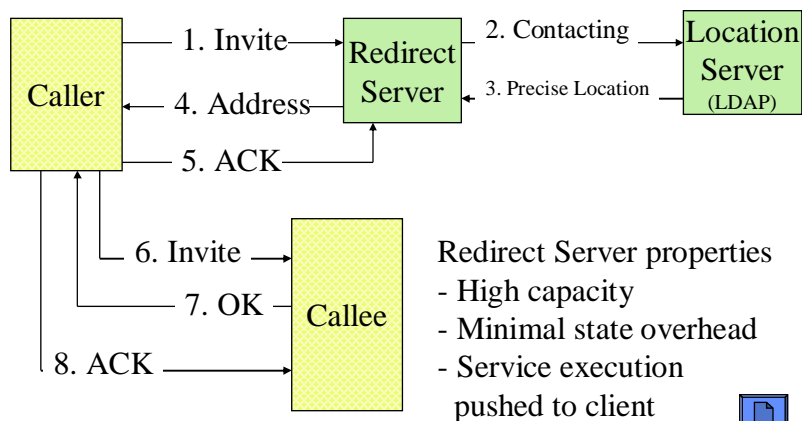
Caller

1. Invite

Redirect Server

2. Contacting

Location Server (LDAP)

3. Precise Location

4. Address

5. ACK

6. Invite

7. OK

Callee

8. ACK

Redirect Server properties
- High capacity
- Minimal state overhead
- Service execution pushed to client